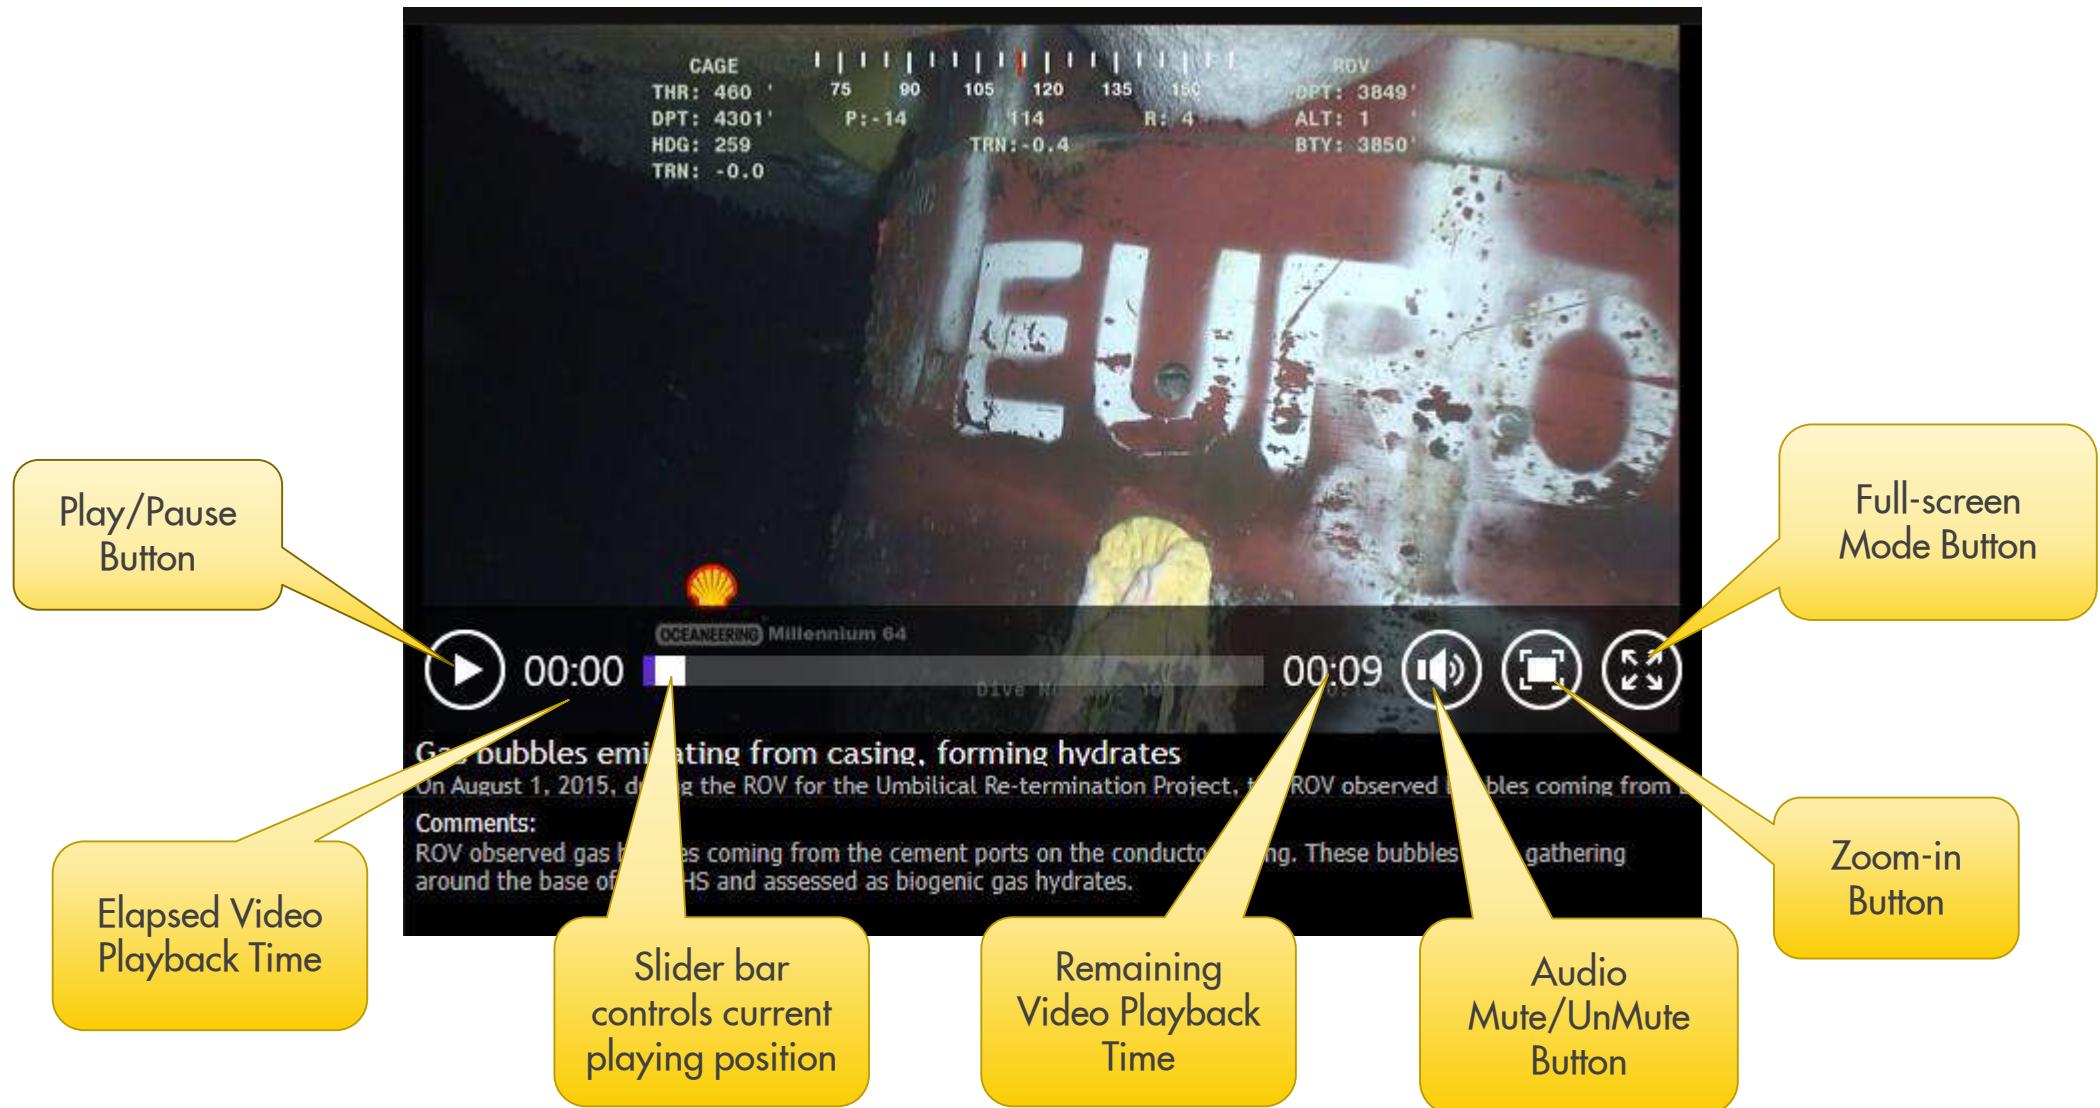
CAGE
THR: 460
DPT: 4301'
HDG: 259
TRN: -0.0

75 90 105 120 135 150
P:-14 114 R: 4
TRN:-0.4

ROV
DPT: 3849'
ALT: 1
BTY: 3850'

EURO

OCEANEERING Millennium 64

Play/Pause Button

00:00

00:09

Full-screen Mode Button

Ga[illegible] bubbles emi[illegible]ating from casing, forming hydrates
On August 1, 2015, d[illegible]g the ROV for the Umbilical Re-termination Project, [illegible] ROV observed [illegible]bles coming from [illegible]

Comments:
ROV observed gas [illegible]s coming from the cement ports on the conducto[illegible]ng. These bubbles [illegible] gathering around the base of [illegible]HS and assessed as biogenic gas hydrates.

Elapsed Video Playback Time

Slider bar controls current playing position

Remaining Video Playback Time

Audio Mute/UnMute Button

Zoom-in Button